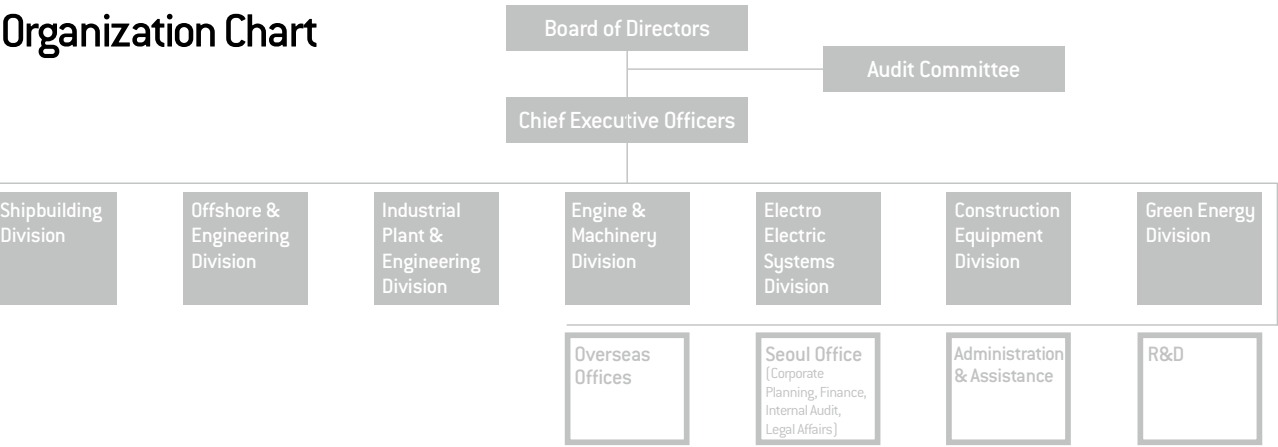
Organization Chart

Board of Directors

Audit Committee

Chief Executive Officers

Shipbuilding Division

Offshore & Engineering Division

Industrial Plant & Engineering Division

Engine & Machinery Division

Electro Electric Systems Division

Construction Equipment Division

Green Energy Division

Overseas Offices

Seoul Office (Corporate Planning, Finance, Internal Audit, Legal Affairs)

Administration & Assistance

R&D